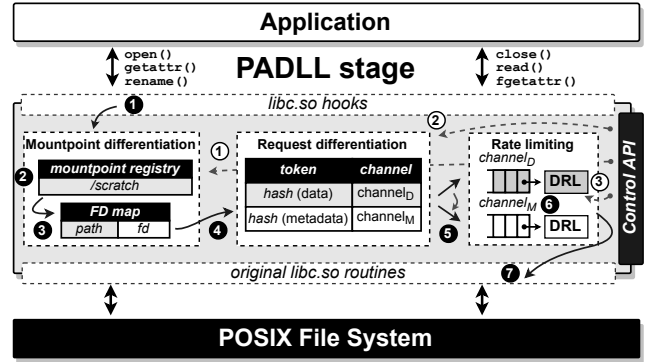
Application

open()
getattr()
rename()

PADLL stage

close()
read()
fgetattr()

libc.so hooks

1

2

Mountpoint differentiation

mountpoint registry

/scratch

2

FD map

| path | fd |
|---|---|

3

1

Request differentiation

| token | channel |
|---|---|
| hash (data) | channel$_D$ |
| hash (metadata) | channel$_M$ |

4

5

Rate limiting

channel$_D$

DRL

3

6

channel$_M$

DRL

Control API

7

original libc.so routines

POSIX File System